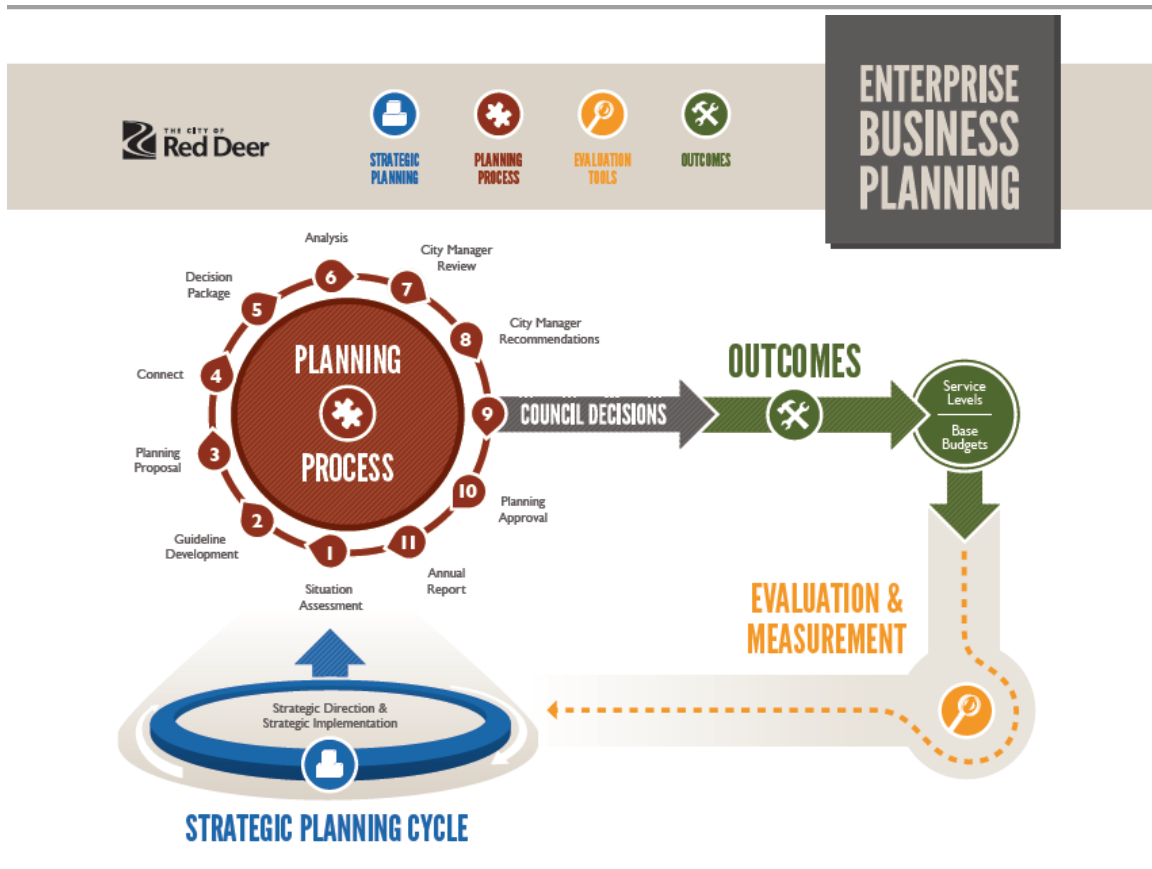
THE CITY OF Red Deer

STRATEGIC PLANNING

PLANNING PROCESS

EVALUATION TOOLS

OUTCOMES

ENTERPRISE BUSINESS PLANNING

Analysis

City Manager Review

Decision Package

City Manager Recommendations

Connect

Planning Proposal

Guideline Development

Situation Assessment

Annual Report

Planning Approval

6

7

5

8

4

9

3

10

2

1

11

PLANNING

PROCESS

COUNCIL DECISIONS

OUTCOMES

Service Levels

Base Budgets

EVALUATION & MEASUREMENT

Strategic Direction & Strategic Implementation

STRATEGIC PLANNING CYCLE